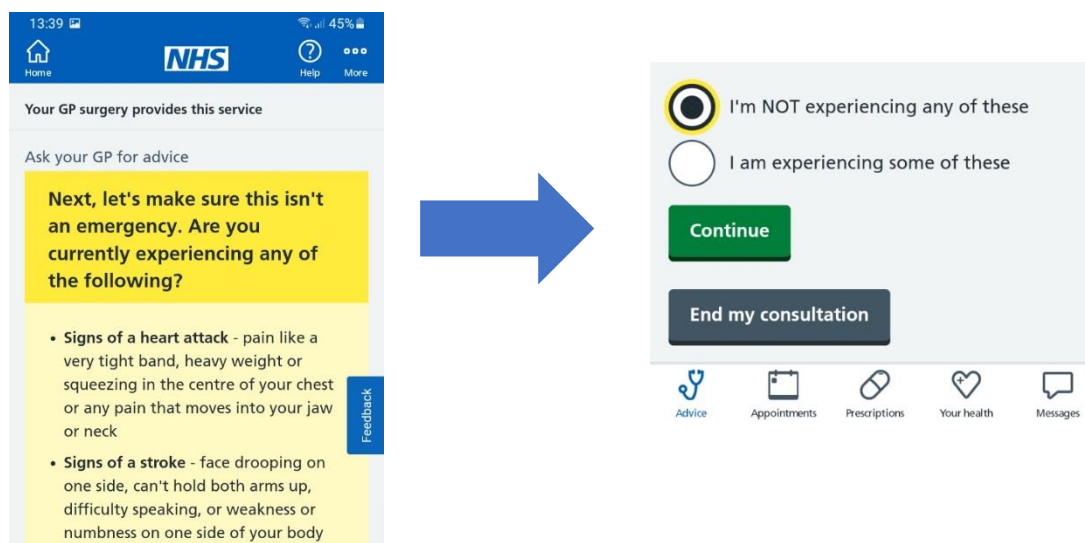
13:39 45%

Home NHS Help More

Your GP surgery provides this service

Ask your GP for advice

Next, let's make sure this isn't an emergency. Are you currently experiencing any of the following?

• **Signs of a heart attack** - pain like a very tight band, heavy weight or squeezing in the centre of your chest or any pain that moves into your jaw or neck

• **Signs of a stroke** - face drooping on one side, can't hold both arms up, difficulty speaking, or weakness or numbness on one side of your body

Feedback

I'm NOT experiencing any of these

I am experiencing some of these

Continue

End my consultation

Advice Appointments Prescriptions Your health Messages